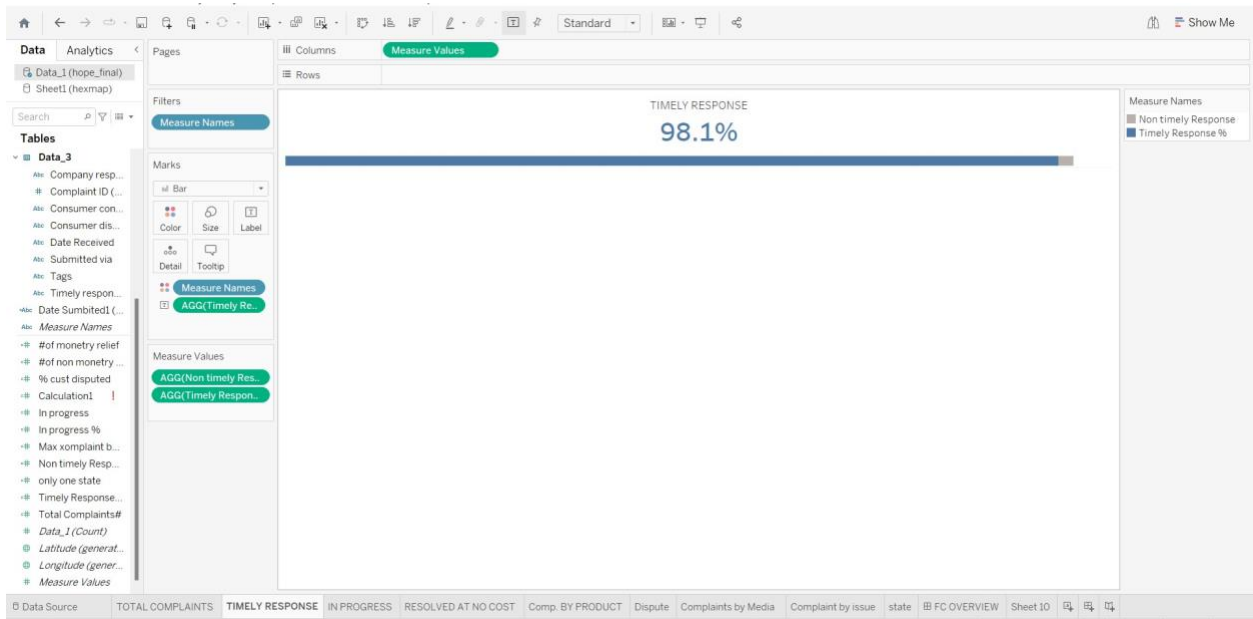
Standard

Show Me

Data Analytics

Data_1 (hope_final)
Sheet1 (hexmap)

Search

Tables

Data_3
Company resp...
Complaint ID (...
Consumer con...
Consumer dis...
Date Received
Submitted via
Tags
Timely respon...
Date Sumbited1 (...
Measure Names
#of monetry relief
#of non monetry ...
% cust disputed
Calculation1 !
In progress
In progress %
Max xomplaint b...
Non timely Resp...
only one state
Timely Response...
Total Complaints#
Data_1 (Count)
Latitude (generat...
Longitude (gener...
Measure Values

Pages

Filters
Measure Names

Marks
Bar
Color Size Label
Detail Tooltip
Measure Names
AGG(Timely Re...

Measure Values
AGG(Non timely Res...
AGG(Timely Respon...

Columns Measure Values
Rows

TIMELY RESPONSE
98.1%

Measure Names
Non timely Response
Timely Response %

Data Source TOTAL COMPLAINTS TIMELY RESPONSE IN PROGRESS RESOLVED AT NO COST Comp. BY PRODUCT Dispute Complaints by Media Complaint by issue state FC OVERVIEW Sheet 10